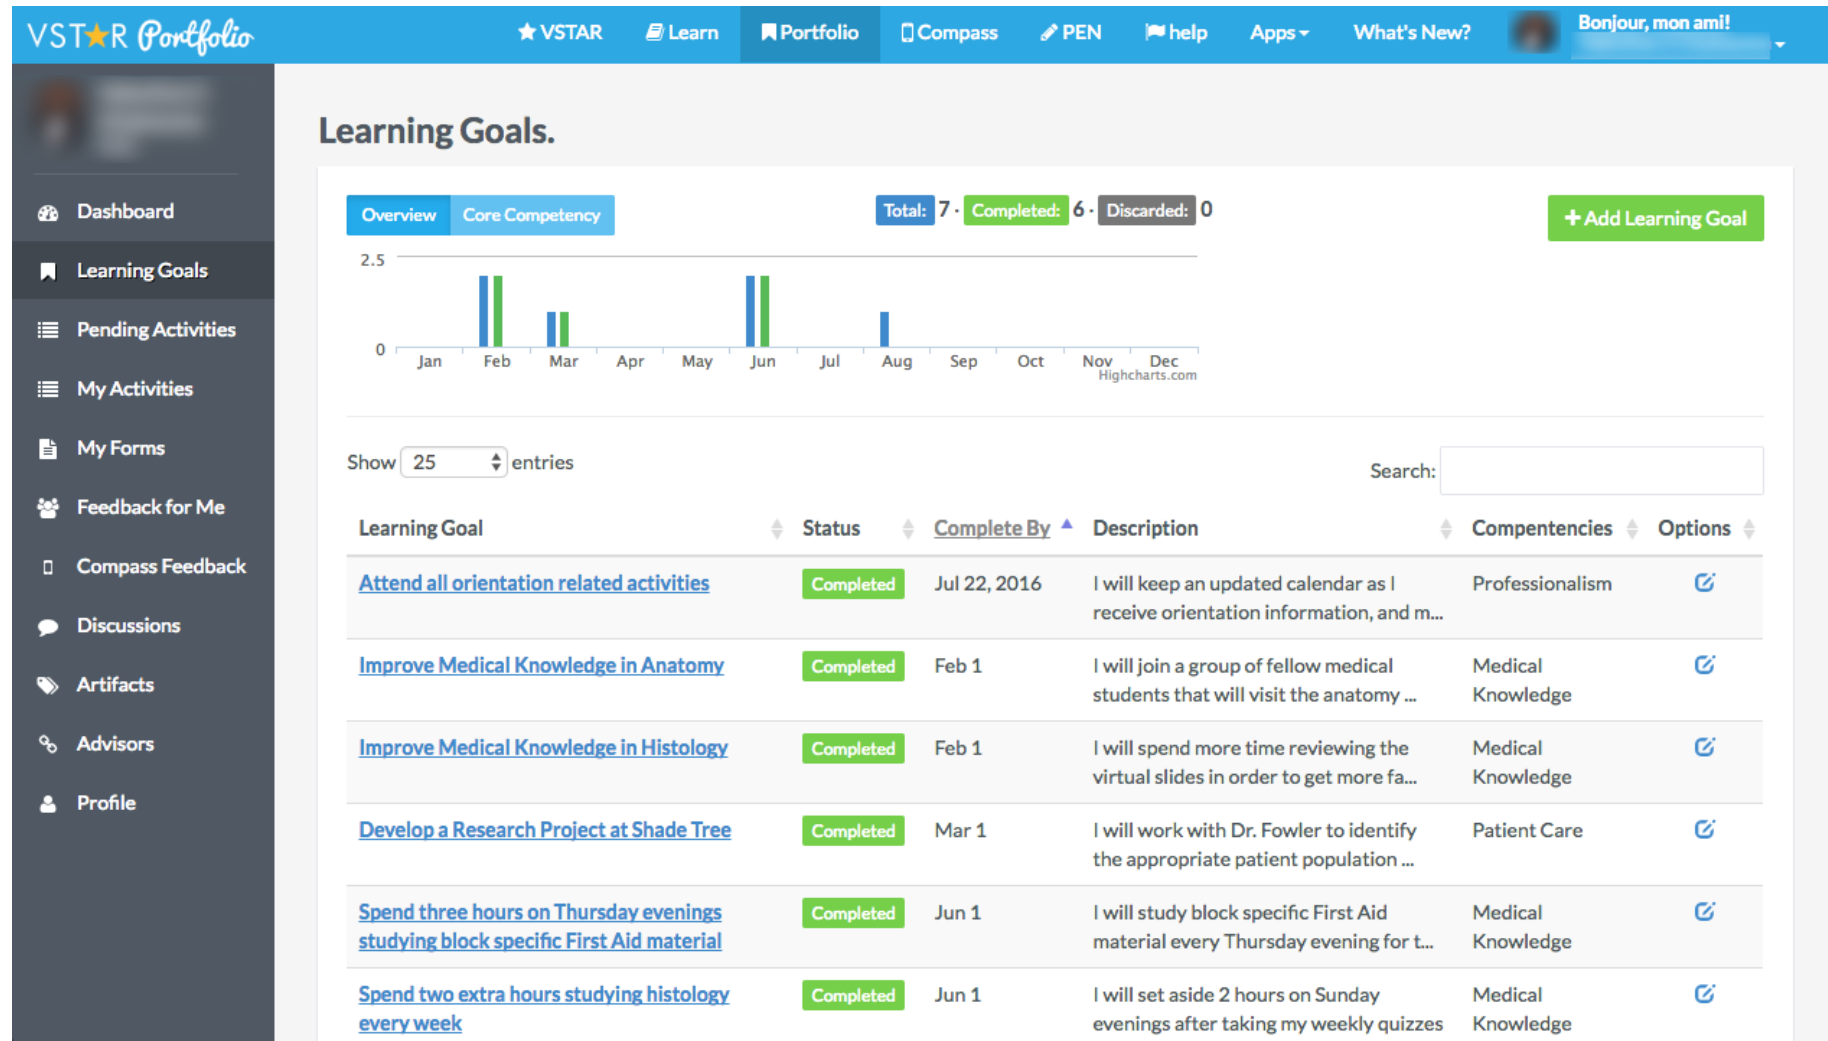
VSTAR Portfolio

VSTAR Learn Portfolio Compass PEN help Apps What's New? Bonjour, mon ami!

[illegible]

Dashboard
Learning Goals
Pending Activities
My Activities
My Forms
Feedback for Me
Compass Feedback
Discussions
Artifacts
Advisors
Profile

Learning Goals.

Overview Core Competency

Total: 7 · Completed: 6 · Discarded: 0

+ Add Learning Goal

2.5
0
Jan Feb Mar Apr May Jun Jul Aug Sep Oct Nov Dec
Highcharts.com

Show 25 entries

Search:

| Learning Goal | Status | Complete By | Description | Compentencies | Options |
|---|---|---|---|---|---|
| Attend all orientation related activities | Completed | Jul 22, 2016 | I will keep an updated calendar as I receive orientation information, and m... | Professionalism | |
| Improve Medical Knowledge in Anatomy | Completed | Feb 1 | I will join a group of fellow medical students that will visit the anatomy ... | Medical Knowledge | |
| Improve Medical Knowledge in Histology | Completed | Feb 1 | I will spend more time reviewing the virtual slides in order to get more fa... | Medical Knowledge | |
| Develop a Research Project at Shade Tree | Completed | Mar 1 | I will work with Dr. Fowler to identify the appropriate patient population ... | Patient Care | |
| Spend three hours on Thursday evenings studying block specific First Aid material | Completed | Jun 1 | I will study block specific First Aid material every Thursday evening for t... | Medical Knowledge | |
| Spend two extra hours studying histology every week | Completed | Jun 1 | I will set aside 2 hours on Sunday evenings after taking my weekly quizzes | Medical Knowledge | |